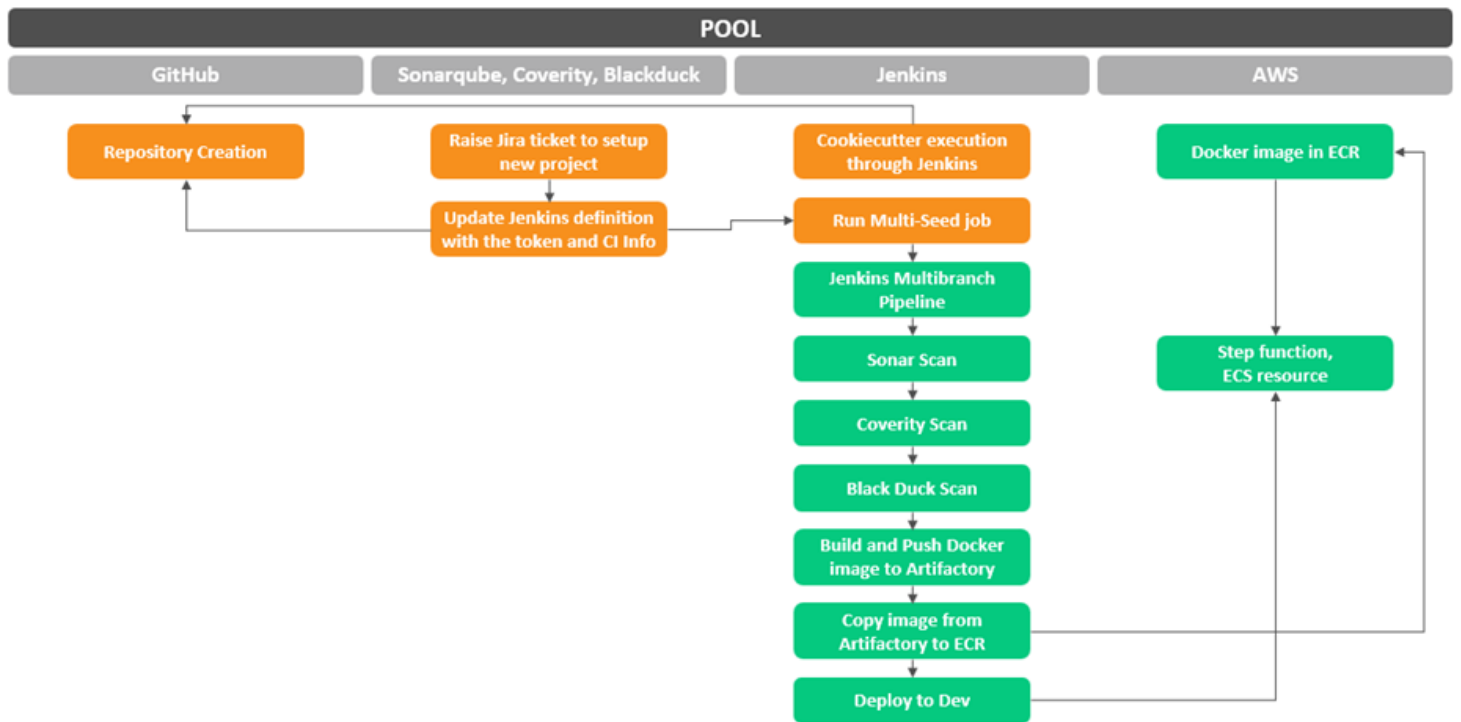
POOL

GitHub

Sonarqube, Coverity, Blackduck

Jenkins

AWS

Repository Creation

Raise Jira ticket to setup new project

Update Jenkins definition with the token and CI Info

Cookiecutter execution through Jenkins

Run Multi-Seed job

Jenkins Multibranch Pipeline

Sonar Scan

Coverity Scan

Black Duck Scan

Build and Push Docker image to Artifactory

Copy image from Artifactory to ECR

Deploy to Dev

Docker image in ECR

Step function, ECS resource